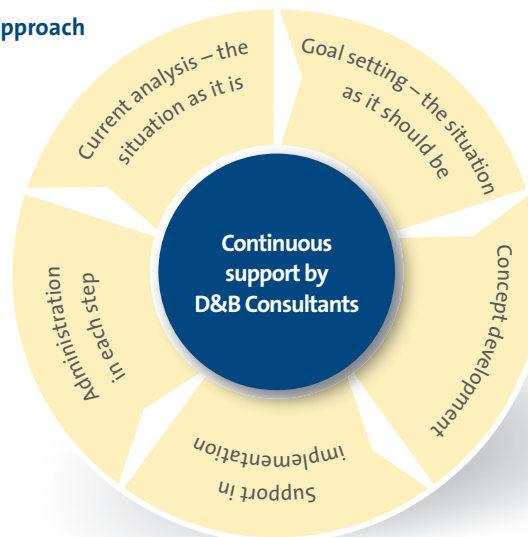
pproach

Current analysis – the situation as it is

Goal setting – the situation as it should be

Concept development

Support in implementation

Administration in each step

Continuous support by D&B Consultants